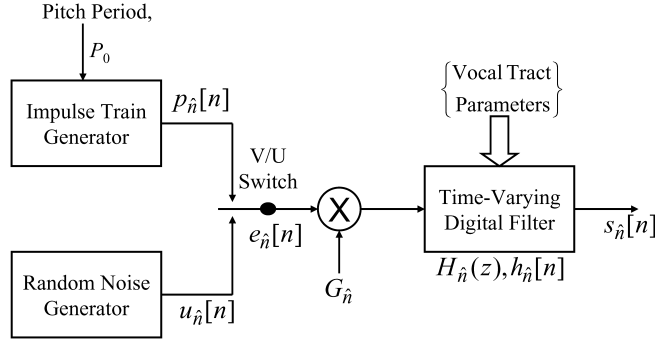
Pitch Period,

$P_0$

Impulse Train Generator

$p_{\hat{n}}[n]$

V/U Switch

$e_{\hat{n}}[n]$

Random Noise Generator

$u_{\hat{n}}[n]$

$G_{\hat{n}}$

$\left\{\text{Vocal Tract Parameters}\right\}$

Time-Varying Digital Filter

$H_{\hat{n}}(z), h_{\hat{n}}[n]$

$s_{\hat{n}}[n]$